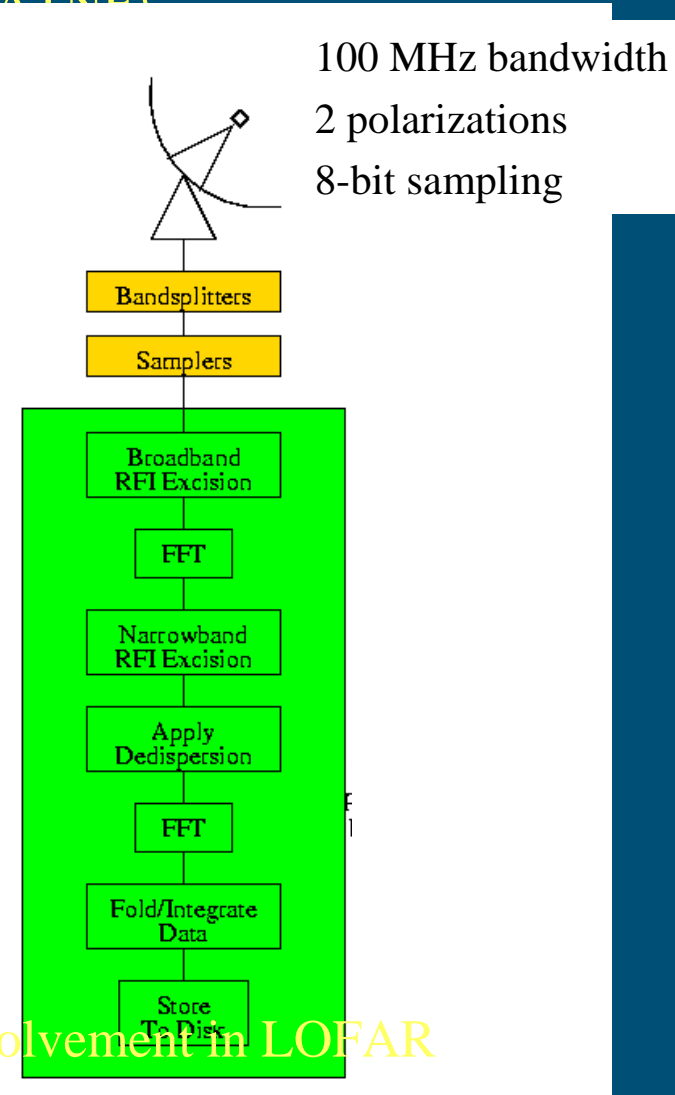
100 MHz bandwidth
2 polarizations
8-bit sampling

Bandsplitters

Samplers

Broadband RFI Excision

FFT

Narrowband RFI Excision

Apply Dedispersion

FFT

Fold/Integrate Data

Store To Disk

olvement in LOFAR